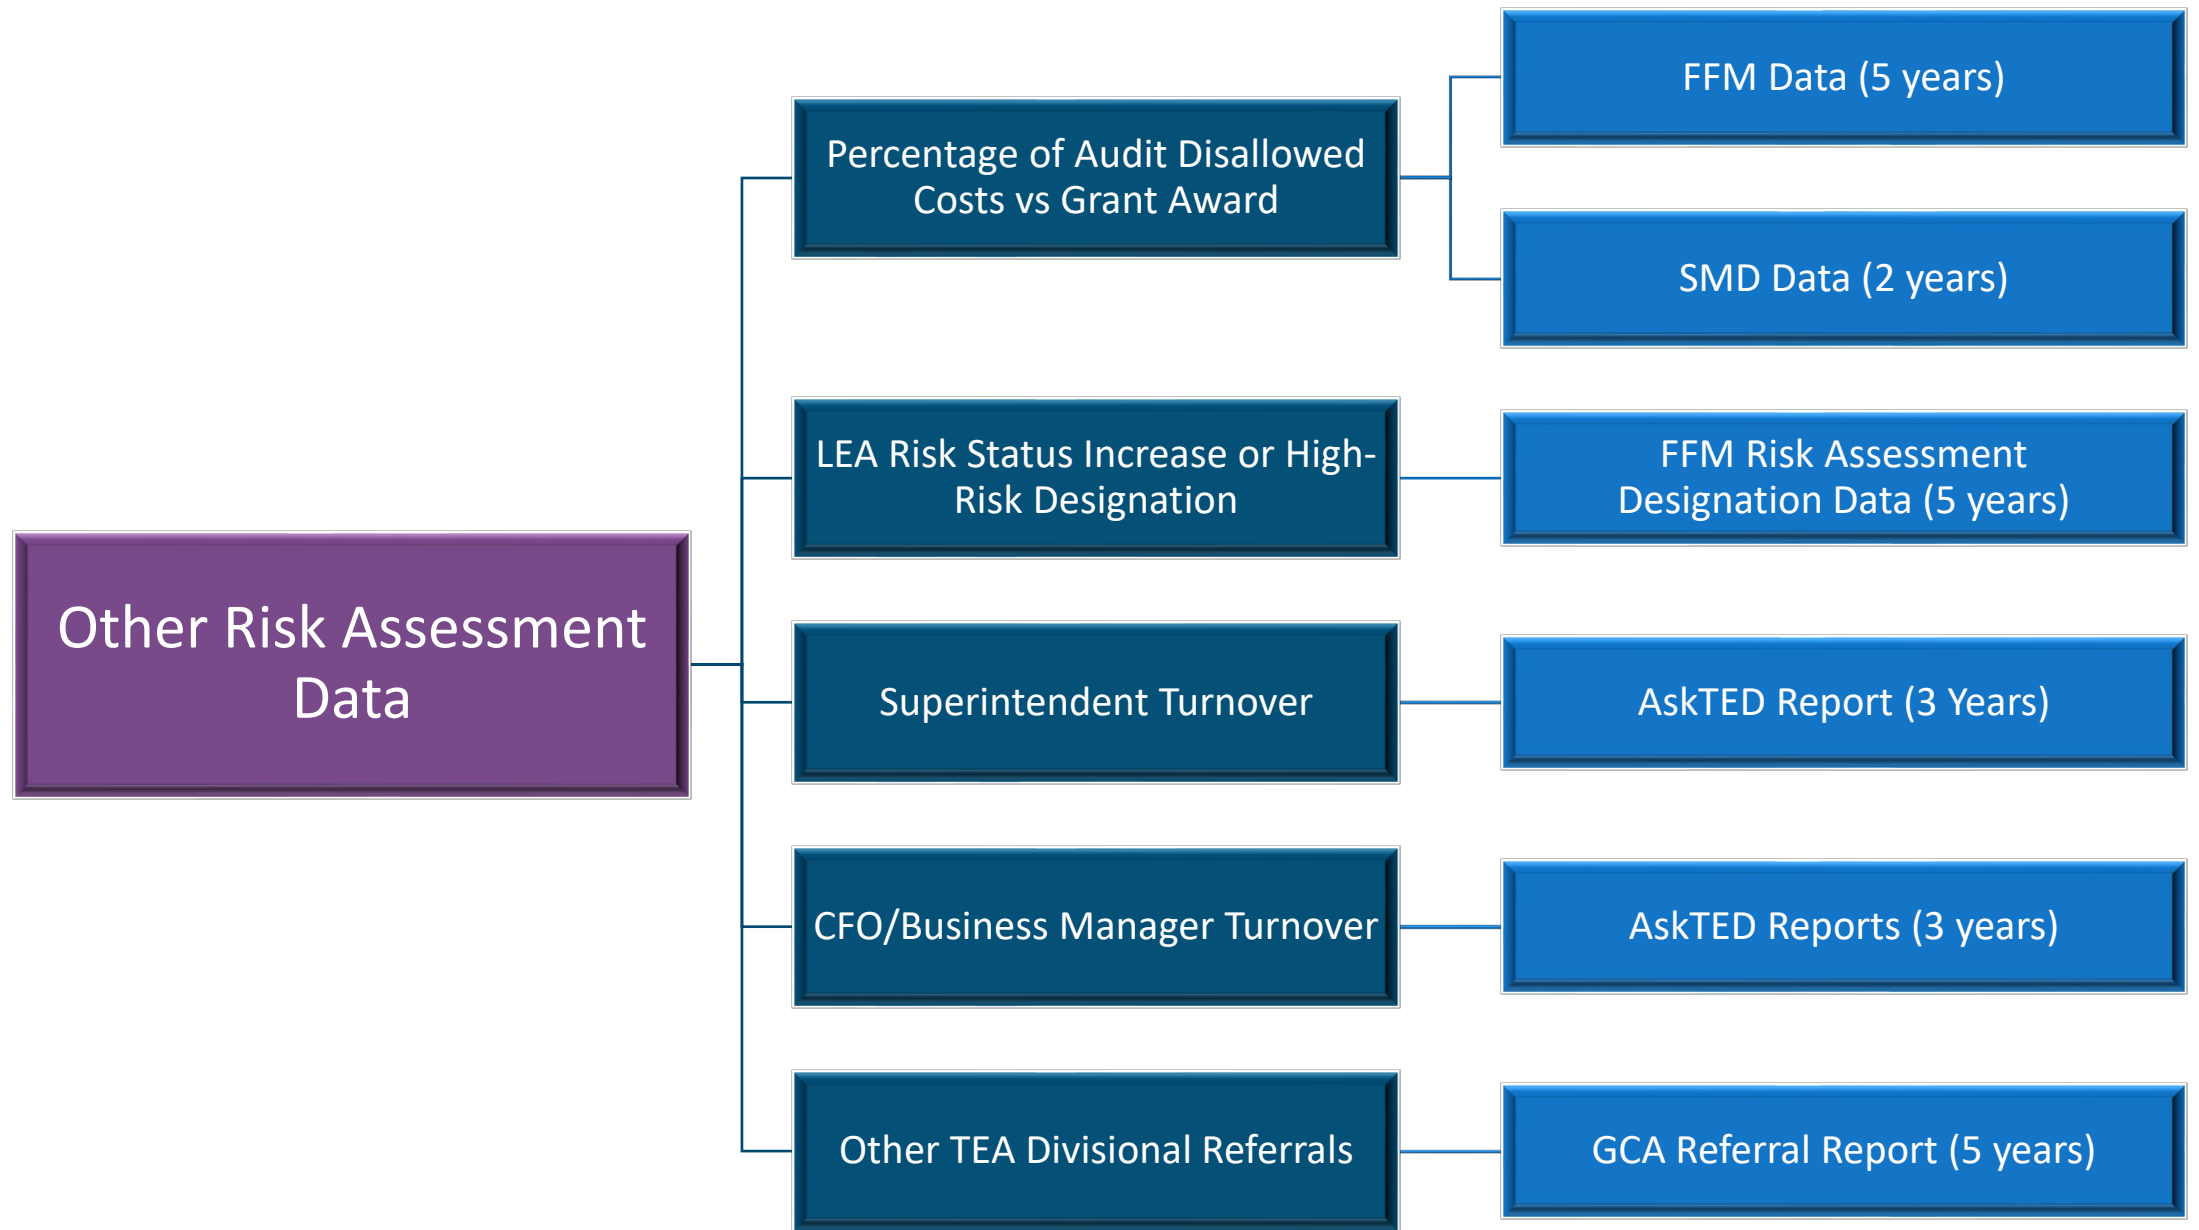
Other Risk Assessment Data

Percentage of Audit Disallowed Costs vs Grant Award

FFM Data (5 years)

SMD Data (2 years)

LEA Risk Status Increase or High-Risk Designation

FFM Risk Assessment Designation Data (5 years)

Superintendent Turnover

AskTED Report (3 Years)

CFO/Business Manager Turnover

AskTED Reports (3 years)

Other TEA Divisional Referrals

GCA Referral Report (5 years)